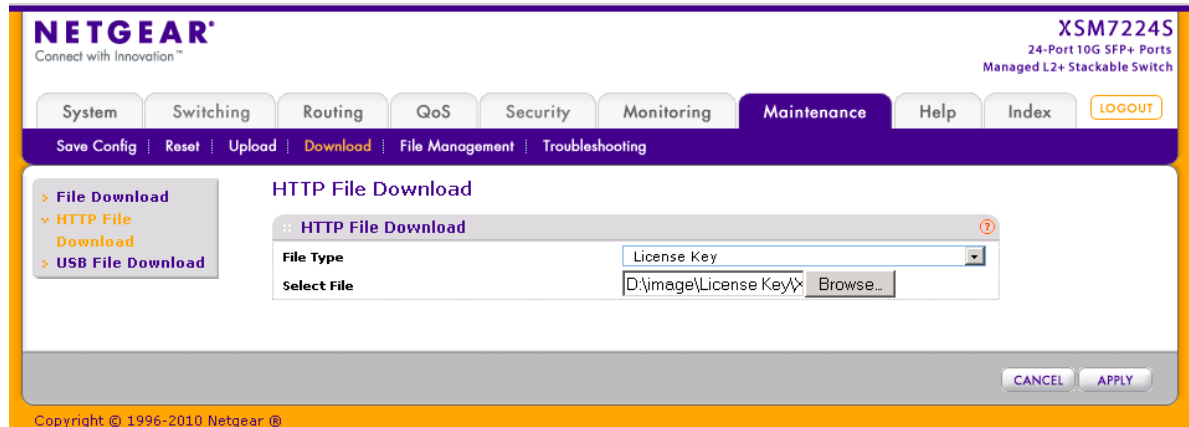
NETGEAR®
Connect with Innovation™

XSM7224S
24-Port 10G SFP+ Ports
Managed L2+ Stackable Switch

System | Switching | Routing | QoS | Security | Monitoring | Maintenance | Help | Index

LOGOUT

Save Config | Reset | Upload | Download | File Management | Troubleshooting

File Download
HTTP File Download
USB File Download

HTTP File Download

HTTP File Download

?

| File Type | License Key |
|---|---|
| Select File | D:\image\License Key\x Browse... |

CANCEL
APPLY

Copyright © 1996-2010 Netgear ®